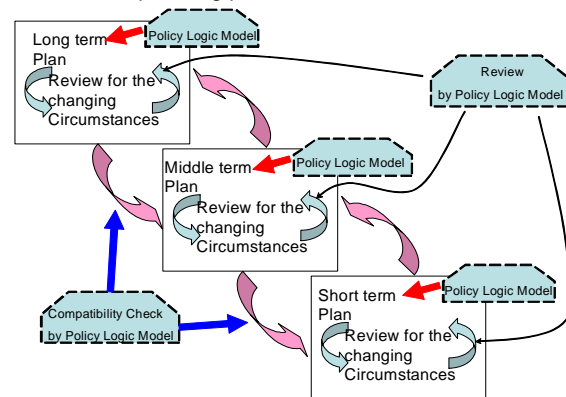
Long term Plan

Policy Logic Model

Review for the changing Circumstances

Review by Policy Logic Model

Middle term Plan

Policy Logic Model

Review for the changing Circumstances

Compatibility Check by Policy Logic Model

Short term Plan

Policy Logic Model

Review for the changing Circumstances